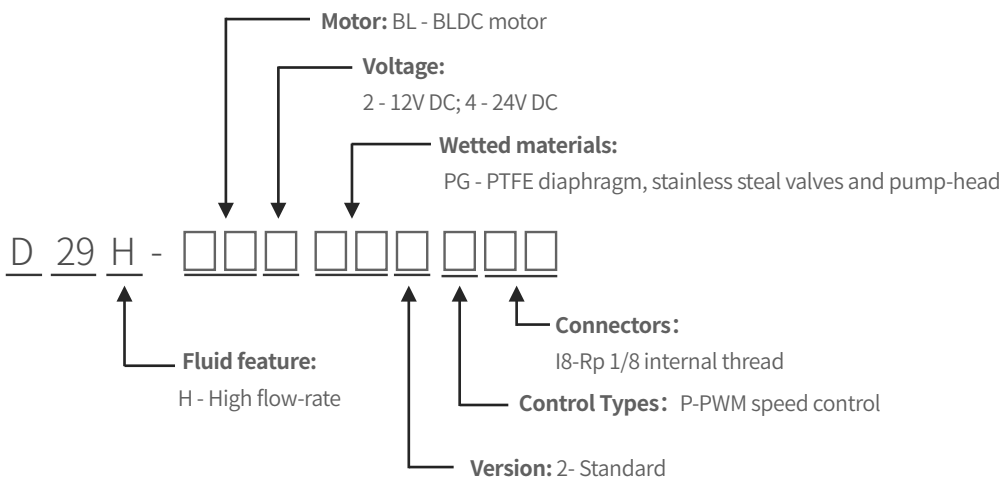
Motor: BL - BLDC motor

Voltage:
2 - 12V DC; 4 - 24V DC

Wetted materials:
PG - PTFE diaphragm, stainless steal valves and pump-head

D 29 H - □□□ □□□ □□□

Connectors:
I8-Rp 1/8 internal thread

Fluid feature:
H - High flow-rate

Control Types: P-PWM speed control

Version: 2- Standard